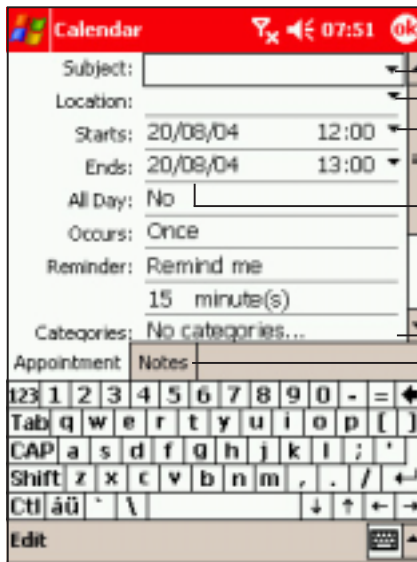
Calendar 07:51 ok

Subject:
Location:
Starts: 20/08/04 12:00
Ends: 20/08/04 13:00
All Day: No
Occurs: Once
Reminder: Remind me
15 minute(s)
Categories: No categories...

Appointment Notes

123 1 2 3 4 5 6 7 8 9 0 - =
Tab q w e r t y u i o p [ ]
CAP a s d f g h j k l ; '
Shift z x c v b n m , . /
Ctl áü ` \

Edit